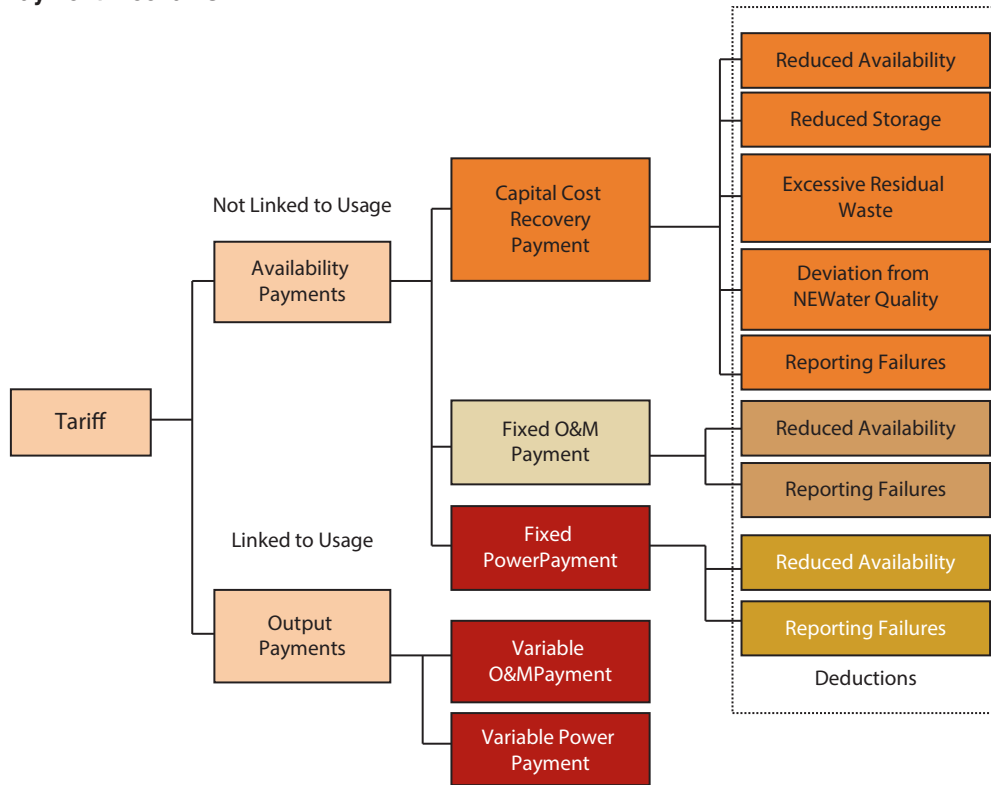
Tariff

Not Linked to Usage

Availability Payments

Linked to Usage

Output Payments

Capital Cost Recovery Payment

Fixed O&M Payment

Fixed PowerPayment

Variable O&MPayment

Variable Power Payment

Reduced Availability

Reduced Storage

Excessive Residual Waste

Deviation from NEWater Quality

Reporting Failures

Reduced Availability

Reporting Failures

Reduced Availability

Reporting Failures

Deductions